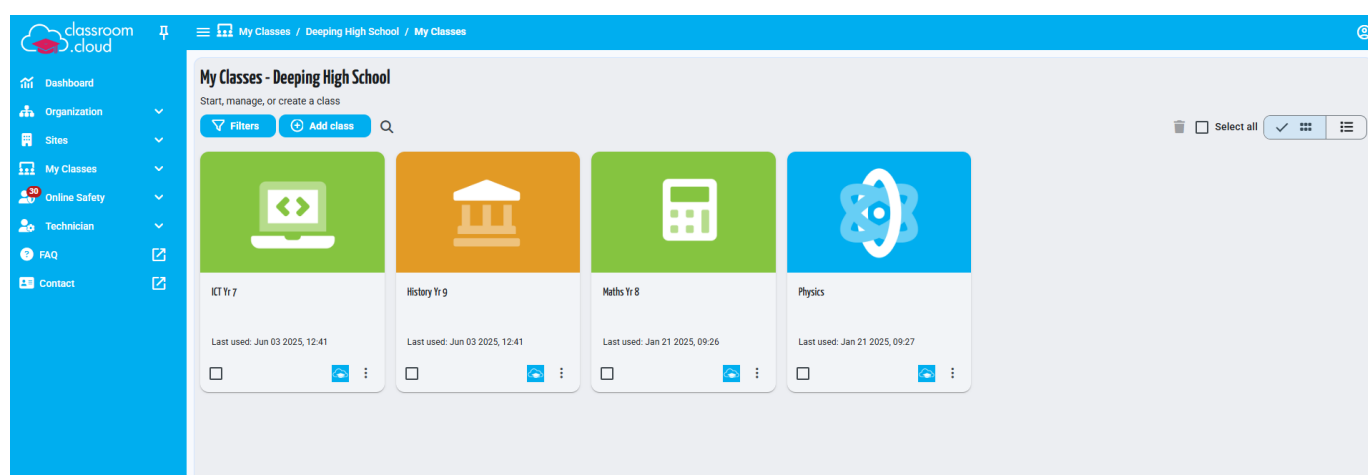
classroom .cloud

Dashboard
Organization
Sites
My Classes
30
Online Safety
Technician
FAQ
Contact

My Classes / Deeping High School / My Classes

My Classes - Deeping High School
Start, manage, or create a class

Filters
Add class

Select all

ICT Yr 7
Last used: Jun 03 2025, 12:41

History Yr 9
Last used: Jun 03 2025, 12:41

Maths Yr 8
Last used: Jan 21 2025, 09:26

Physics
Last used: Jan 21 2025, 09:27